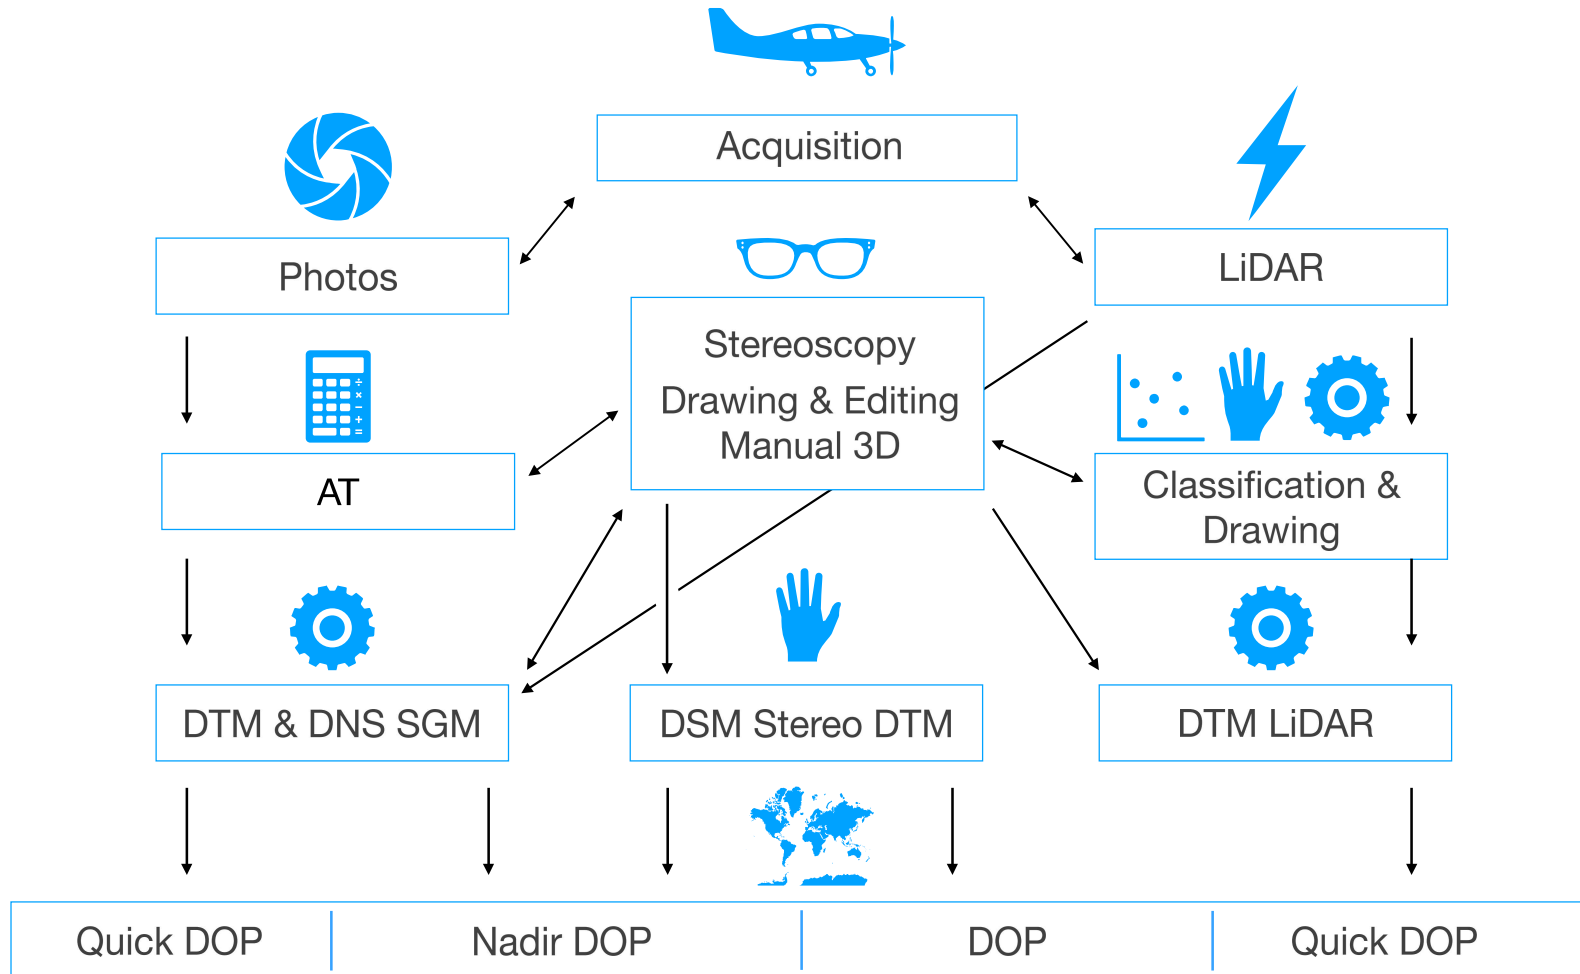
Acquisition

Photos

LiDAR

Stereoscopy
Drawing & Editing
Manual 3D

AT

Classification & Drawing

DTM & DNS SGM

DSM Stereo DTM

DTM LiDAR

| Quick DOP | Nadir DOP | DOP | Quick DOP |
|---|---|---|---|